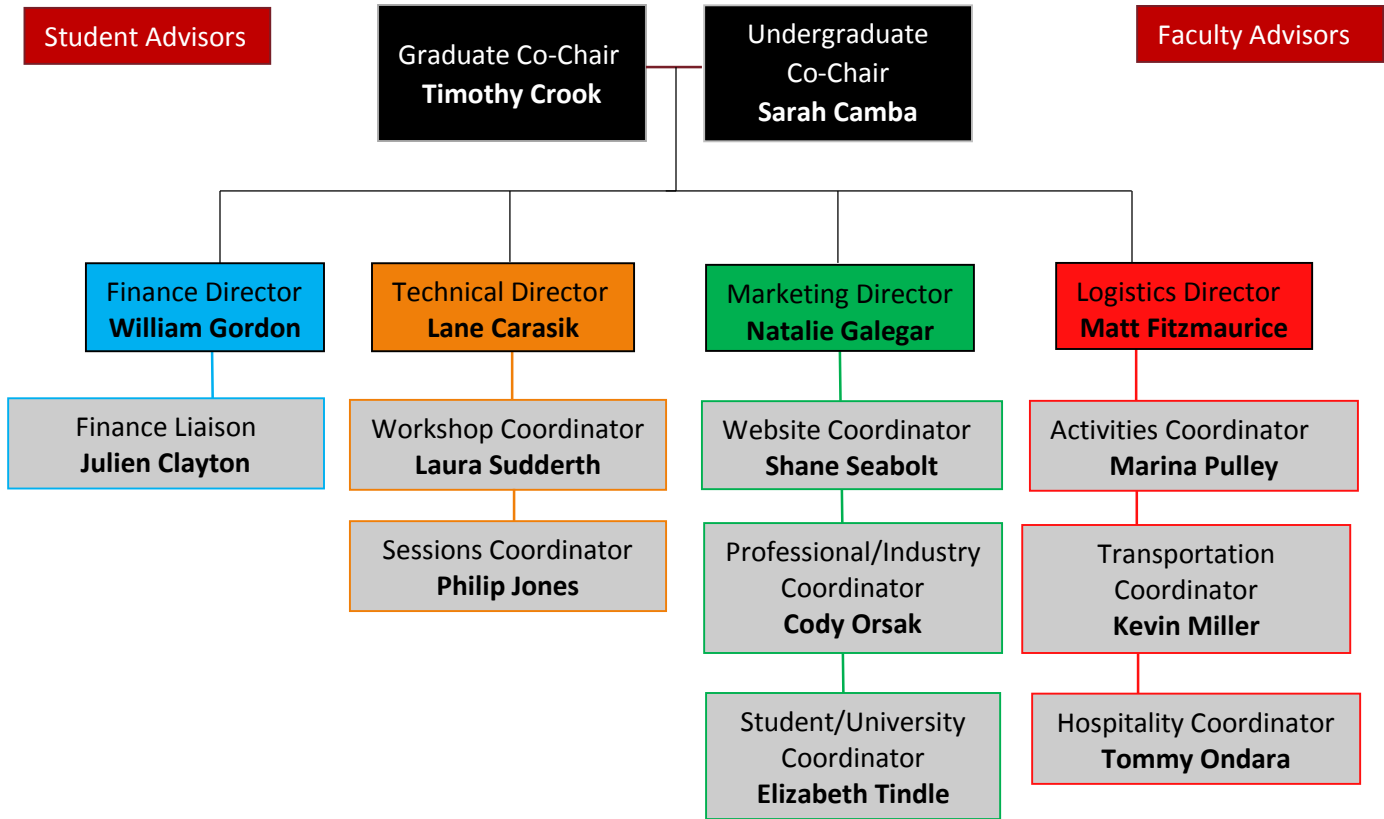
Student Advisors

Graduate Co-Chair
**Timothy Crook**

Undergraduate Co-Chair
**Sarah Camba**

Faculty Advisors

Finance Director
**William Gordon**

Finance Liaison
**Julien Clayton**

Technical Director
**Lane Carasik**

Workshop Coordinator
**Laura Sudderth**

Sessions Coordinator
**Philip Jones**

Marketing Director
**Natalie Galegar**

Website Coordinator
**Shane Seabolt**

Professional/Industry Coordinator
**Cody Orsak**

Student/University Coordinator
**Elizabeth Tindle**

Logistics Director
**Matt Fitzmaurice**

Activities Coordinator
**Marina Pulley**

Transportation Coordinator
**Kevin Miller**

Hospitality Coordinator
**Tommy Ondara**